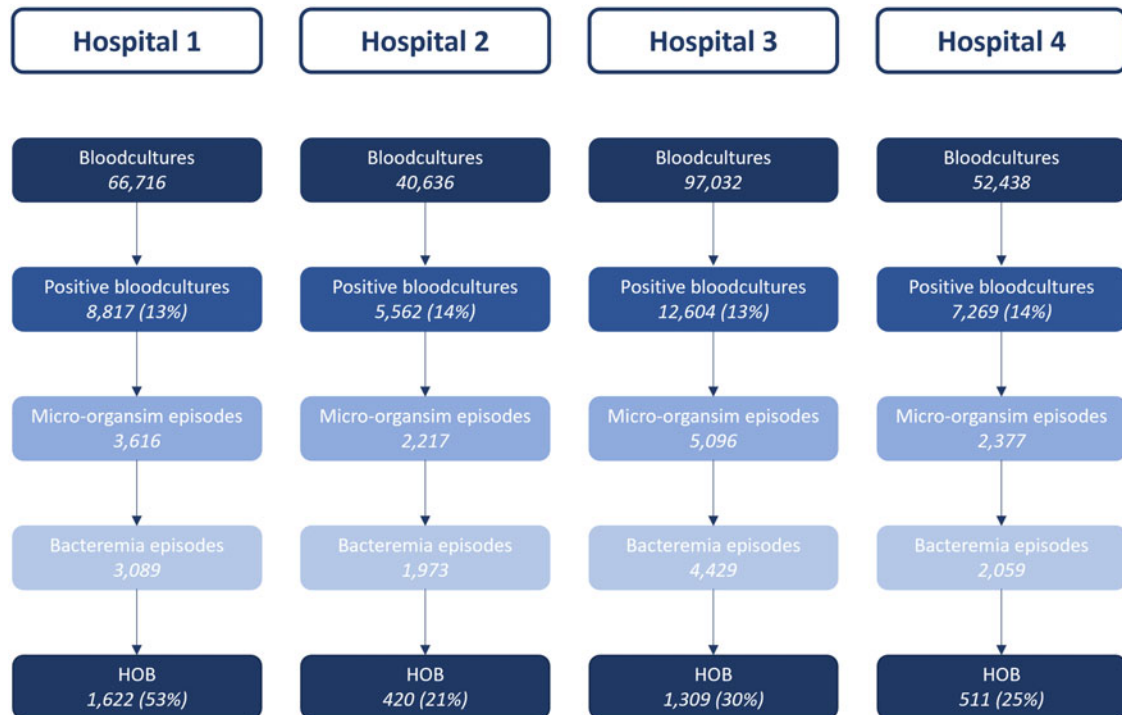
Hospital 1

Bloodcultures
66,716

Positive bloodcultures
8,817 (13%)

Micro-organsim episodes
3,616

Bacteremia episodes
3,089

HOB
1,622 (53%)

Hospital 2

Bloodcultures
40,636

Positive bloodcultures
5,562 (14%)

Micro-organsim episodes
2,217

Bacteremia episodes
1,973

HOB
420 (21%)

Hospital 3

Bloodcultures
97,032

Positive bloodcultures
12,604 (13%)

Micro-organsim episodes
5,096

Bacteremia episodes
4,429

HOB
1,309 (30%)

Hospital 4

Bloodcultures
52,438

Positive bloodcultures
7,269 (14%)

Micro-organsim episodes
2,377

Bacteremia episodes
2,059

HOB
511 (25%)